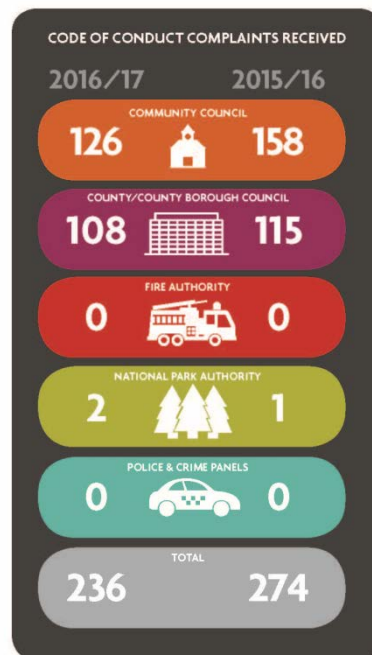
CODE OF CONDUCT COMPLAINTS RECEIVED

2016/17 2015/16

COMMUNITY COUNCIL
126 158

COUNTY/COUNTY BOROUGH COUNCIL
108 115

FIRE AUTHORITY
0 0

NATIONAL PARK AUTHORITY
2 1

POLICE & CRIME PANELS
0 0

TOTAL
236 274